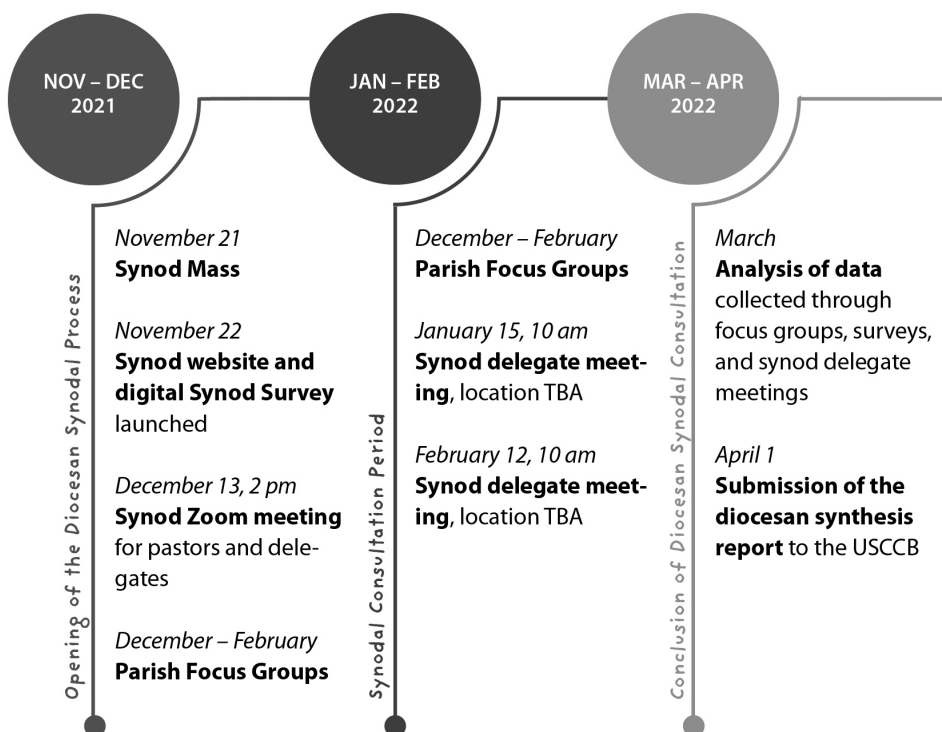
NOV – DEC 2021

Opening of the Diocesan Synodal Process

November 21
**Synod Mass**

November 22
**Synod website and digital Synod Survey** launched

December 13, 2 pm
**Synod Zoom meeting** for pastors and delegates

December – February
**Parish Focus Groups**

JAN – FEB 2022

Synodal Consultation Period

December – February
**Parish Focus Groups**

January 15, 10 am
**Synod delegate meeting**, location TBA

February 12, 10 am
**Synod delegate meeting**, location TBA

MAR – APR 2022

Conclusion of Diocesan Synodal Consultation

March
**Analysis of data** collected through focus groups, surveys, and synod delegate meetings

April 1
**Submission of the diocesan synthesis report** to the USCCB